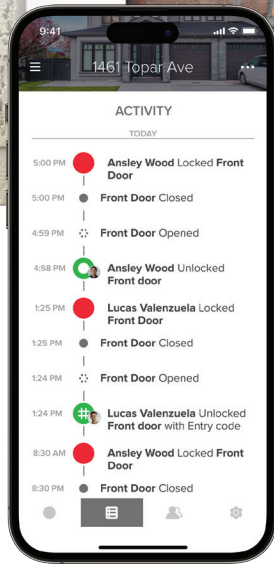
9:41

1461 Topar Ave

ACTIVITY

TODAY

5:00 PM Ansley Wood Locked Front Door

5:00 PM Front Door Closed

4:59 PM Front Door Opened

4:58 PM Ansley Wood Unlocked Front door

1:25 PM Lucas Valenzuela Locked Front Door

1:25 PM Front Door Closed

1:24 PM Front Door Opened

1:24 PM Lucas Valenzuela Unlocked Front door with Entry code

8:30 AM Ansley Wood Locked Front Door

8:30 PM Front Door Closed